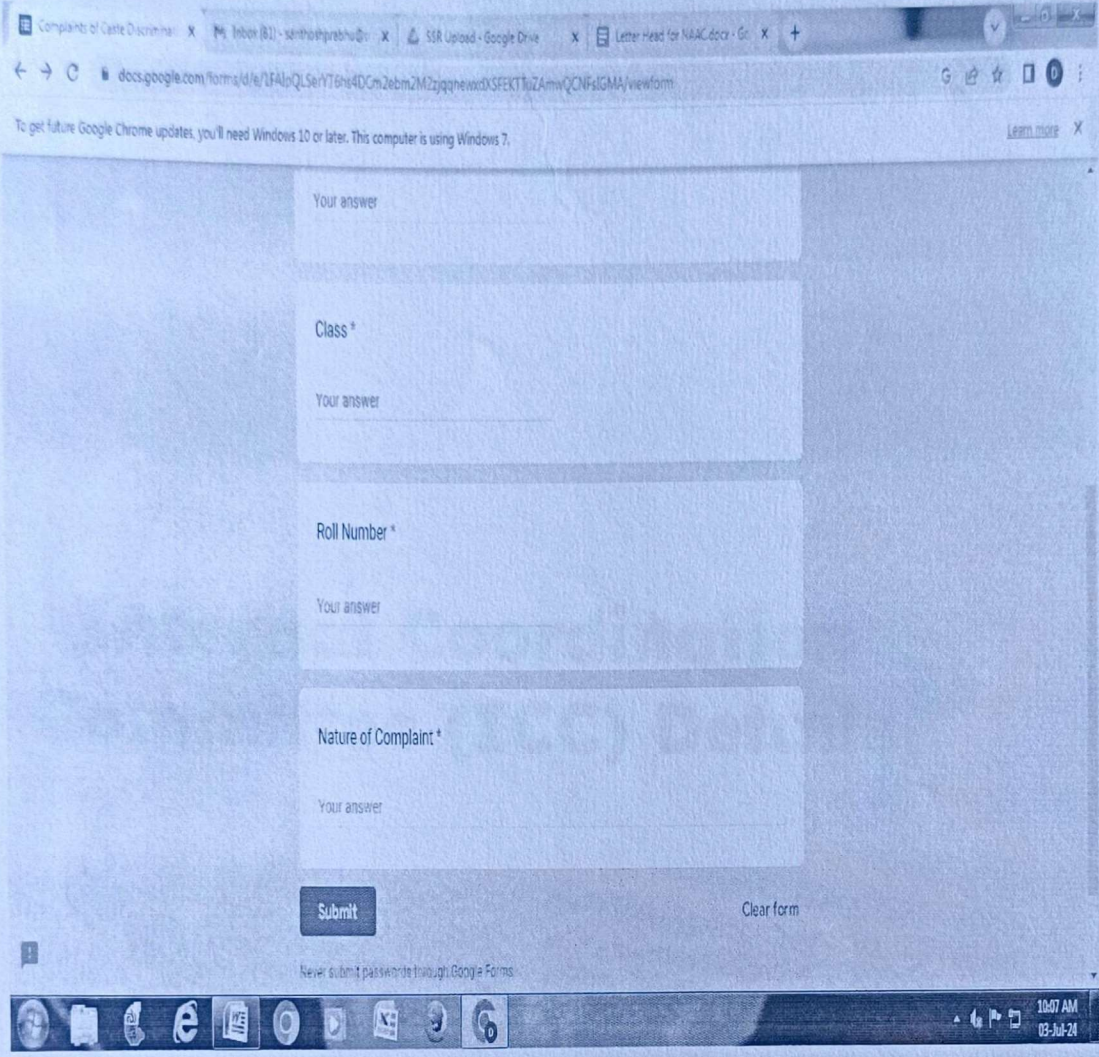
Complaints of Caste Discriminat X  M Inbox (81) - santhoshprabhu@ X  SSR Upload - Google Drive X  Letter Head for NAAC.docx - Go X  +

docs.google.com/forms/d/e/1FAIpQLSerYT6hs4DCm2ebm2M2zjqqnewxdXSFEKTToZAmwQCNFsIGMA/viewform

To get future Google Chrome updates, you'll need Windows 10 or later. This computer is using Windows 7.  Learn more X

Your answer

Class *

Your answer

Roll Number *

Your answer

Nature of Complaint *

Your answer

Submit

Clear form

Never submit passwords through Google Forms.

10:07 AM
03-Jul-24